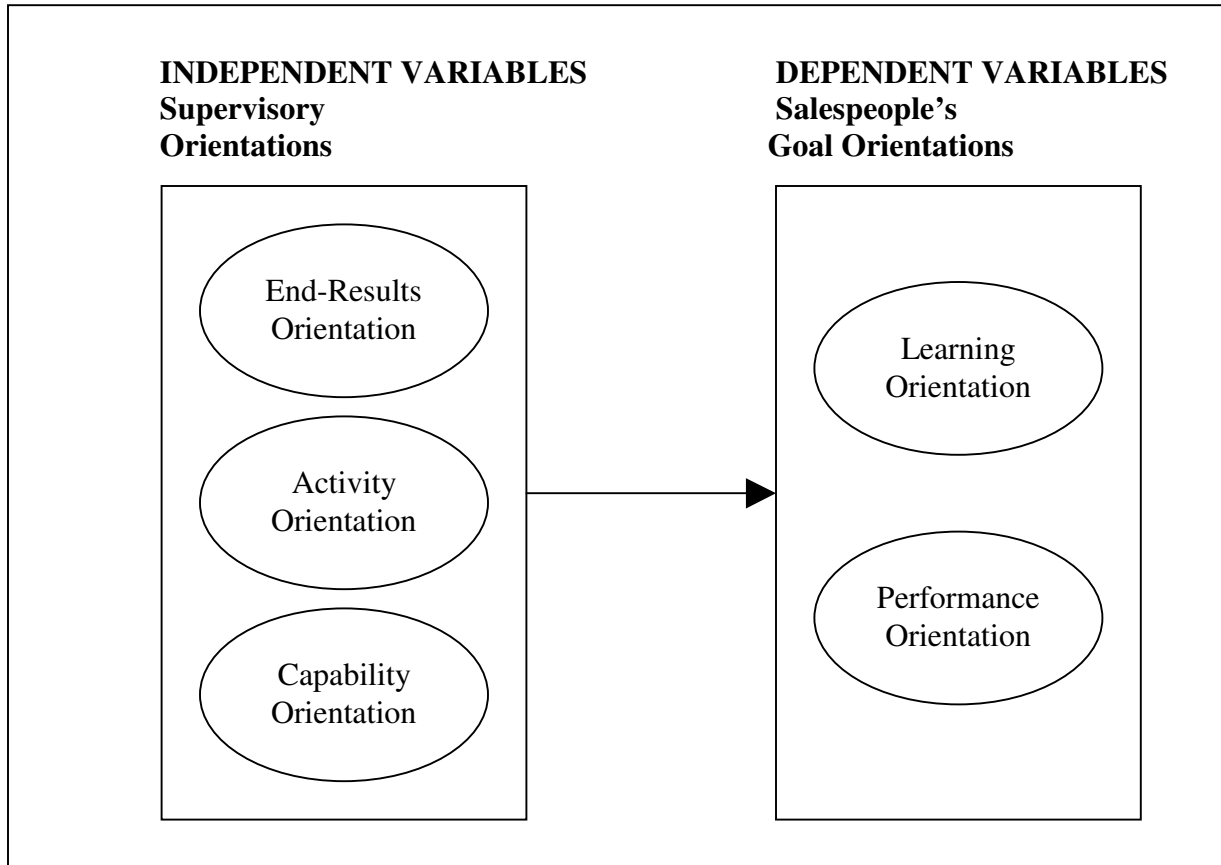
INDEPENDENT VARIABLES
Supervisory Orientations

End-Results Orientation

Activity Orientation

Capability Orientation

DEPENDENT VARIABLES
Salespeople's Goal Orientations

Learning Orientation

Performance Orientation